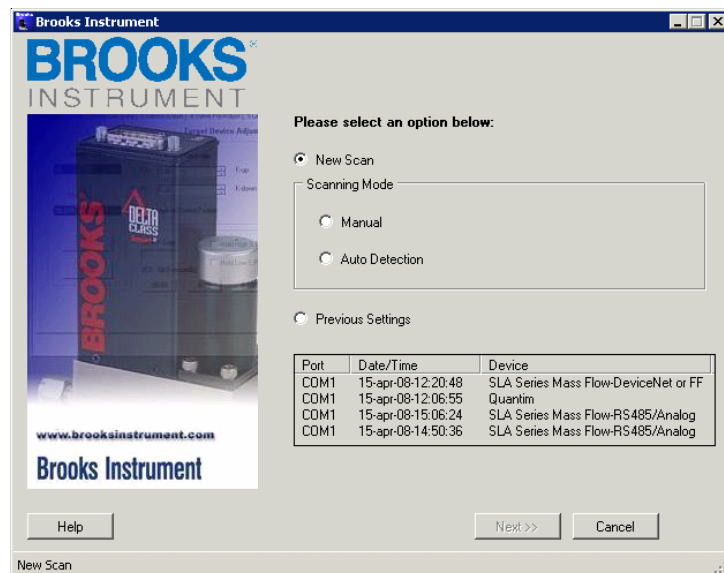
Brooks Instrument

BROOKS
INSTRUMENT

BROOKS
DELTA CLASS

www.brooksinstrument.com
Brooks Instrument

Please select an option below:

New Scan

Scanning Mode

Manual

Auto Detection

Previous Settings

| Port | Date/Time | Device |
|---|---|---|
| COM1 | 15-apr-08-12:20:48 | SLA Series Mass Flow-DeviceNet or FF |
| COM1 | 15-apr-08-12:06:55 | Quantim |
| COM1 | 15-apr-08-15:06:24 | SLA Series Mass Flow-RS485/Analog |
| COM1 | 15-apr-08-14:50:36 | SLA Series Mass Flow-RS485/Analog |

Help

Next >>

Cancel

New Scan